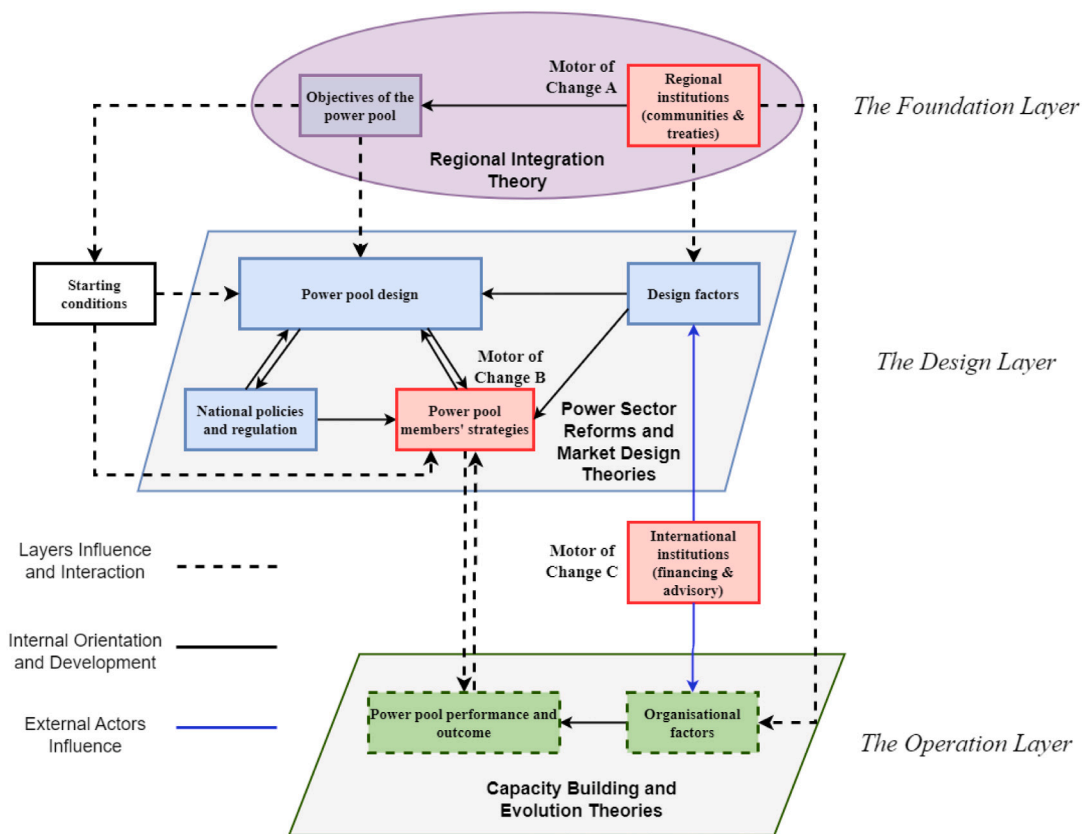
Motor of Change A

Objectives of the power pool

Regional institutions (communities & treaties)

The Foundation Layer

Regional Integration Theory

Starting conditions

Power pool design

Design factors

The Design Layer

Motor of Change B

National policies and regulation

Power pool members' strategies

Power Sector Reforms and Market Design Theories

Layers Influence and Interaction

Motor of Change C

International institutions (financing & advisory)

Internal Orientation and Development

External Actors Influence

Power pool performance and outcome

Organisational factors

The Operation Layer

Capacity Building and Evolution Theories